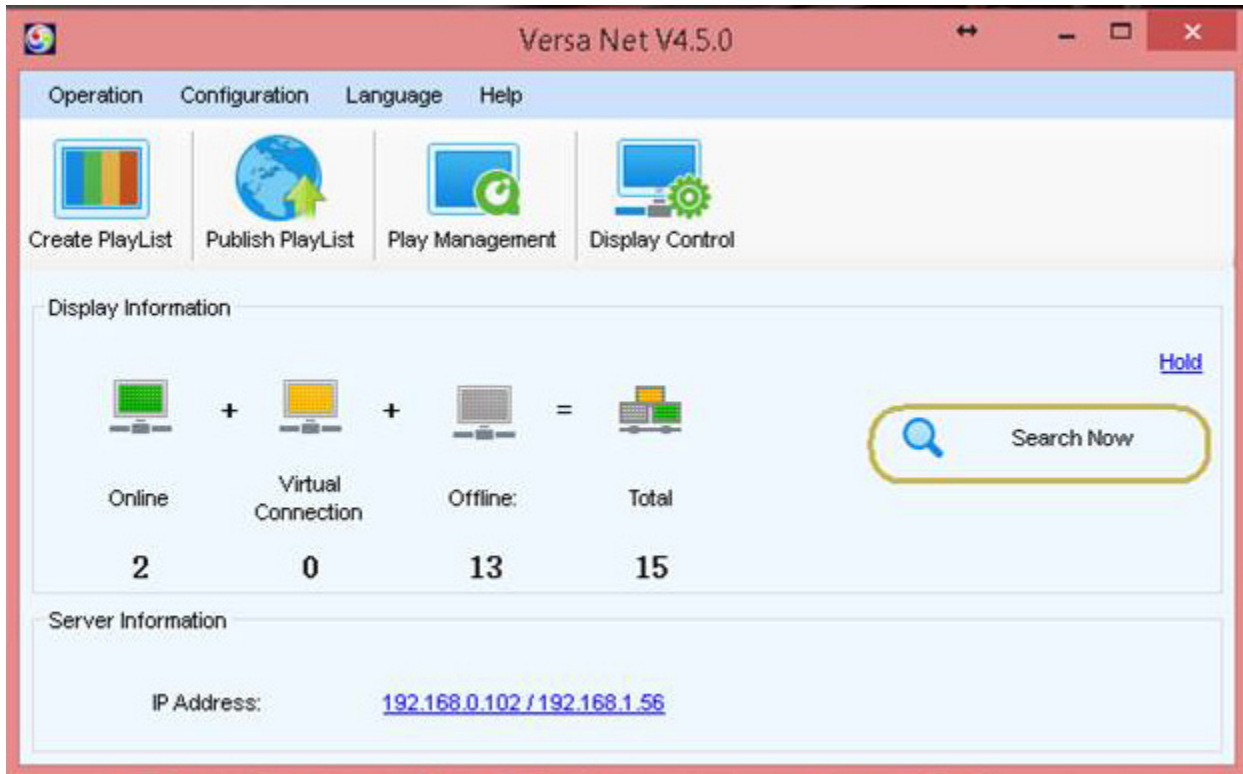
Versa Net V4.5.0

Operation Configuration Language Help

Create PlayList
Publish PlayList
Play Management
Display Control

Display Information

Hold

+ + =

Online
Virtual Connection
Offline:
Total

2
0
13
15

Search Now

Server Information

IP Address:
192.168.0.102 / 192.168.1.56